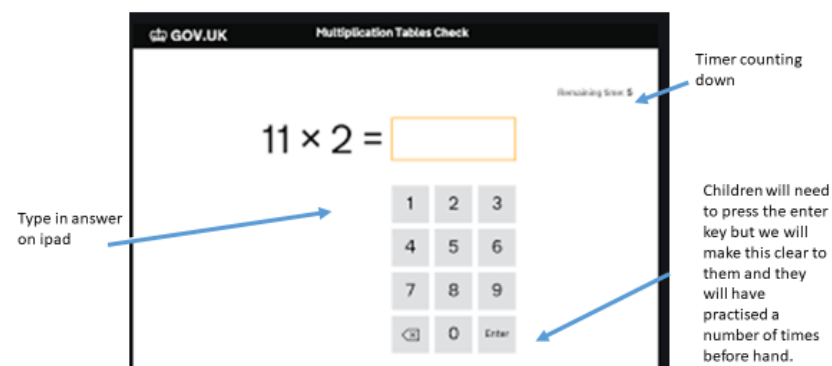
GOV.UK

Multiplication Tables Check

Timer counting down

Remaining time: 5

$11 \times 2 =$

Type in answer on ipad

| 1 | 2 | 3 |
|---|---|---|
| 4 | 5 | 6 |
| 7 | 8 | 9 |
| ⌫ | 0 | Enter |

Children will need to press the enter key but we will make this clear to them and they will have practised a number of times before hand.